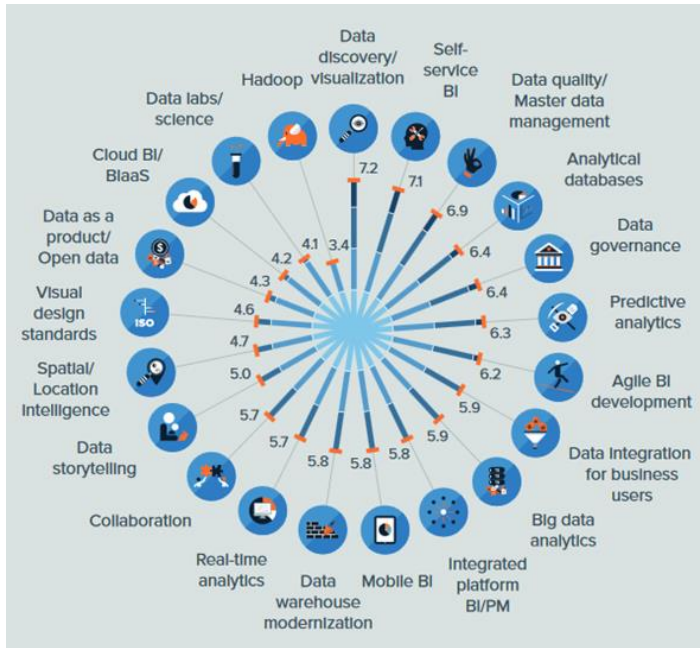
Data discovery/ visualization
7.2

Self-service BI
7.1

Data quality/ Master data management
6.9

Analytical databases
6.4

Data governance
6.4

Predictive analytics
6.3

Agile BI development
6.2

Data integration for business users
5.9

Big data analytics
5.9

Integrated platform BI/PM
5.8

Mobile BI
5.8

Data warehouse modernization
5.8

Real-time analytics
5.7

Collaboration
5.7

Data storytelling
5.0

Spatial/ Location intelligence
4.7

Visual design standards
4.6

ISO

Data as a product/ Open data
4.3

Cloud BI/ BIaaS
4.2

Data labs/ science
4.1

Hadoop
3.4